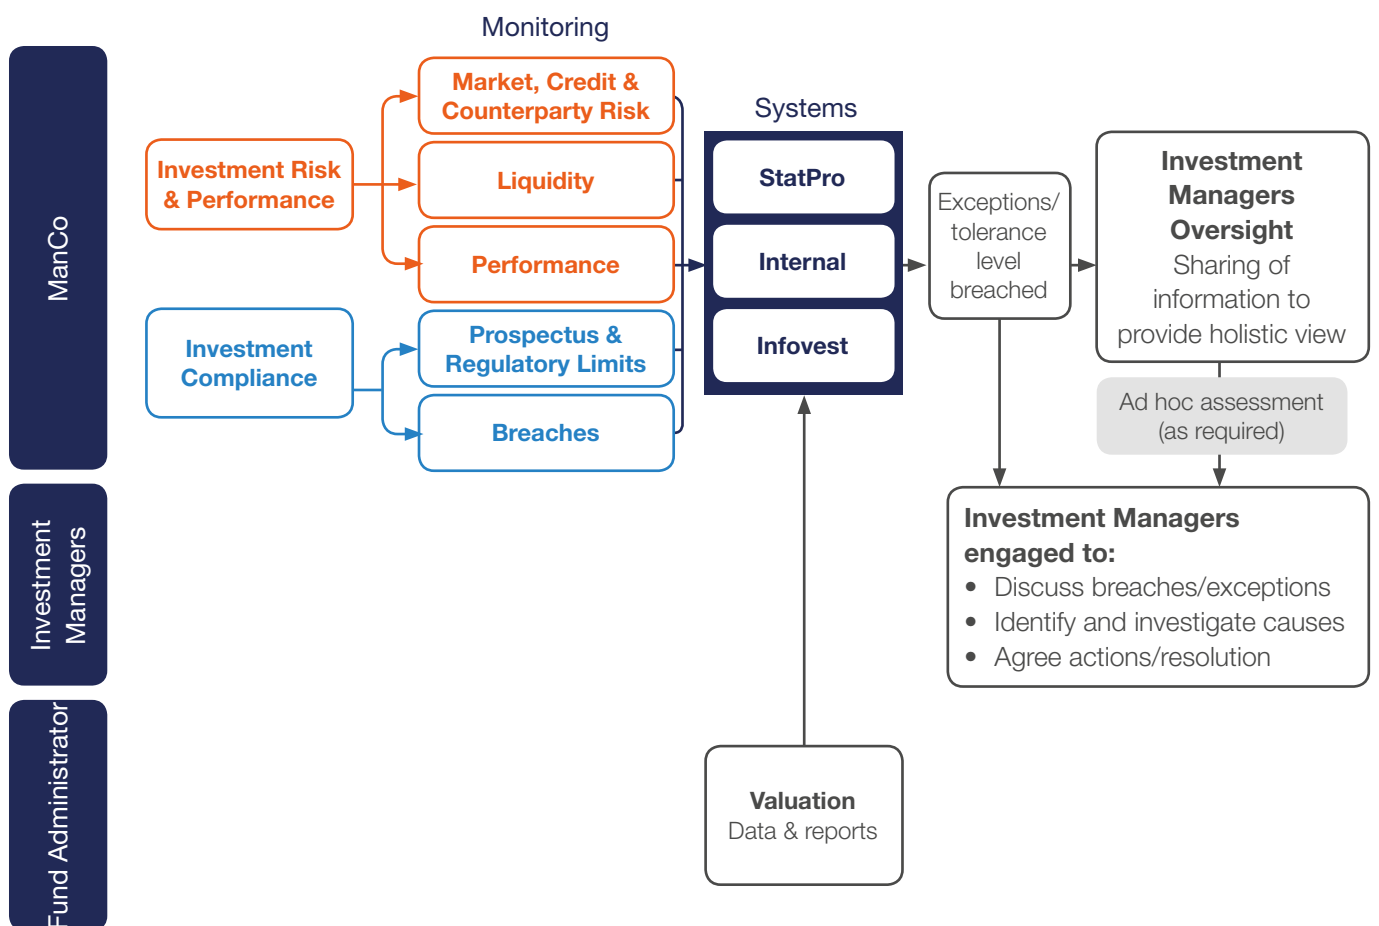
ManCo

Investment Managers

Fund Administrator

Monitoring

Investment Risk & Performance

Market, Credit & Counterparty Risk

Liquidity

Performance

Investment Compliance

Prospectus & Regulatory Limits

Breaches

Systems

StatPro

Internal

Infovest

Exceptions/ tolerance level breached

Investment Managers Oversight
Sharing of information to provide holistic view

Ad hoc assessment (as required)

Investment Managers engaged to:
• Discuss breaches/exceptions
• Identify and investigate causes
• Agree actions/resolution

Valuation
Data & reports